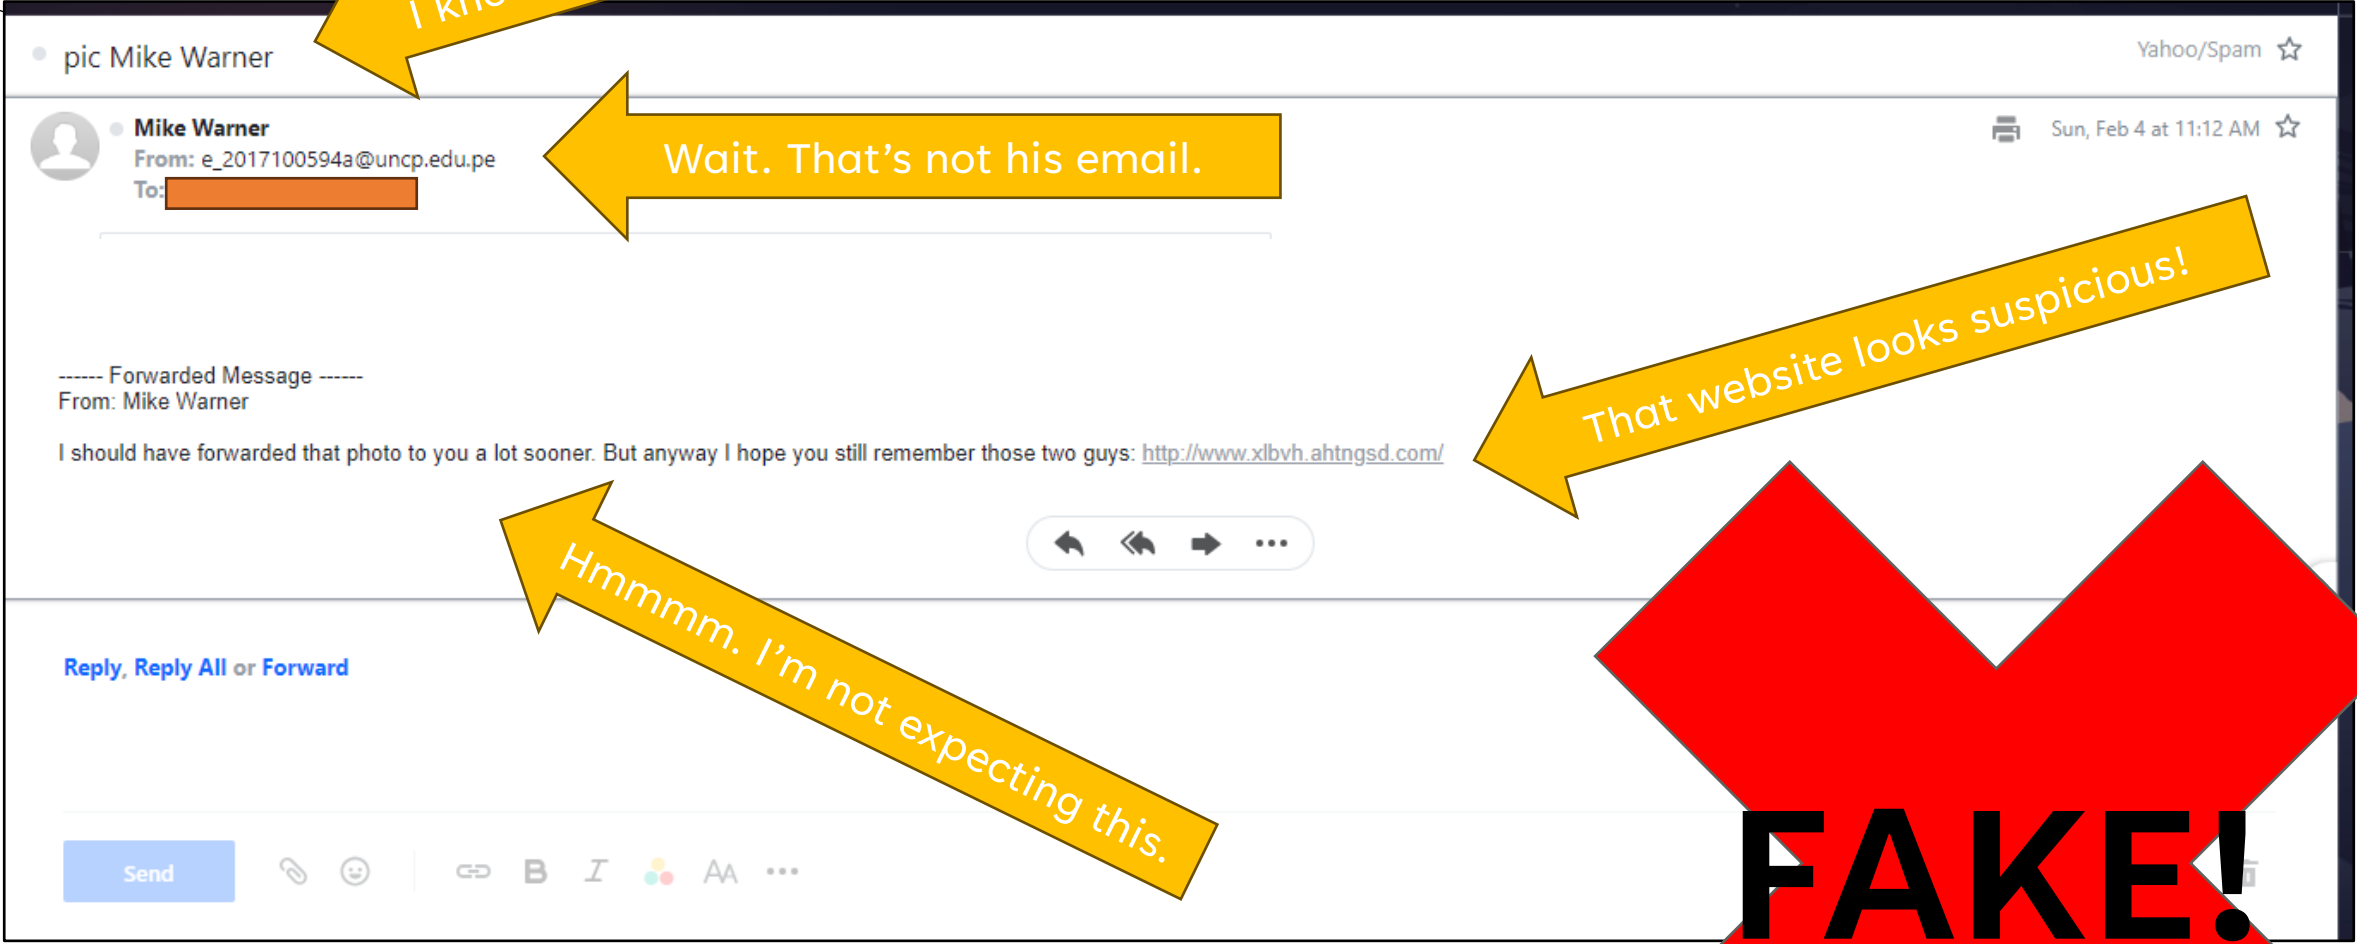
I kno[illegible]

pic Mike Warner

Yahoo/Spam

Mike Warner
From: e_2017100594a@uncp.edu.pe
To:

Wait. That's not his email.

Sun, Feb 4 at 11:12 AM

That website looks suspicious!

------ Forwarded Message ------
From: Mike Warner

I should have forwarded that photo to you a lot sooner. But anyway I hope you still remember those two guys: http://www.xlbvh.ahtngsd.com/

Hmmmm. I'm not expecting this.

Reply, Reply All or Forward

Send

FAKE!